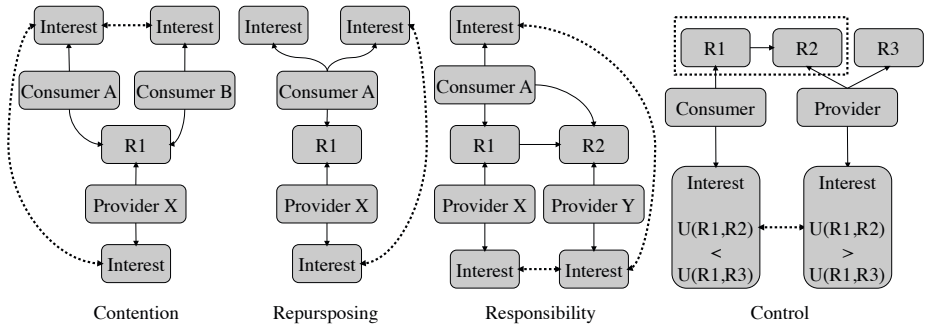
Interest
Interest
Consumer A
Consumer B
R1
Provider X
Interest

Contention

Interest
Interest
Consumer A
R1
Provider X
Interest

Repursposing

Interest
Consumer A
R1
R2
Provider X
Provider Y
Interest
Interest

Responsibility

R1
R2
R3
Consumer
Provider
Interest

U(R1,R2) < U(R1,R3)
Interest

U(R1,R2) > U(R1,R3)

Control